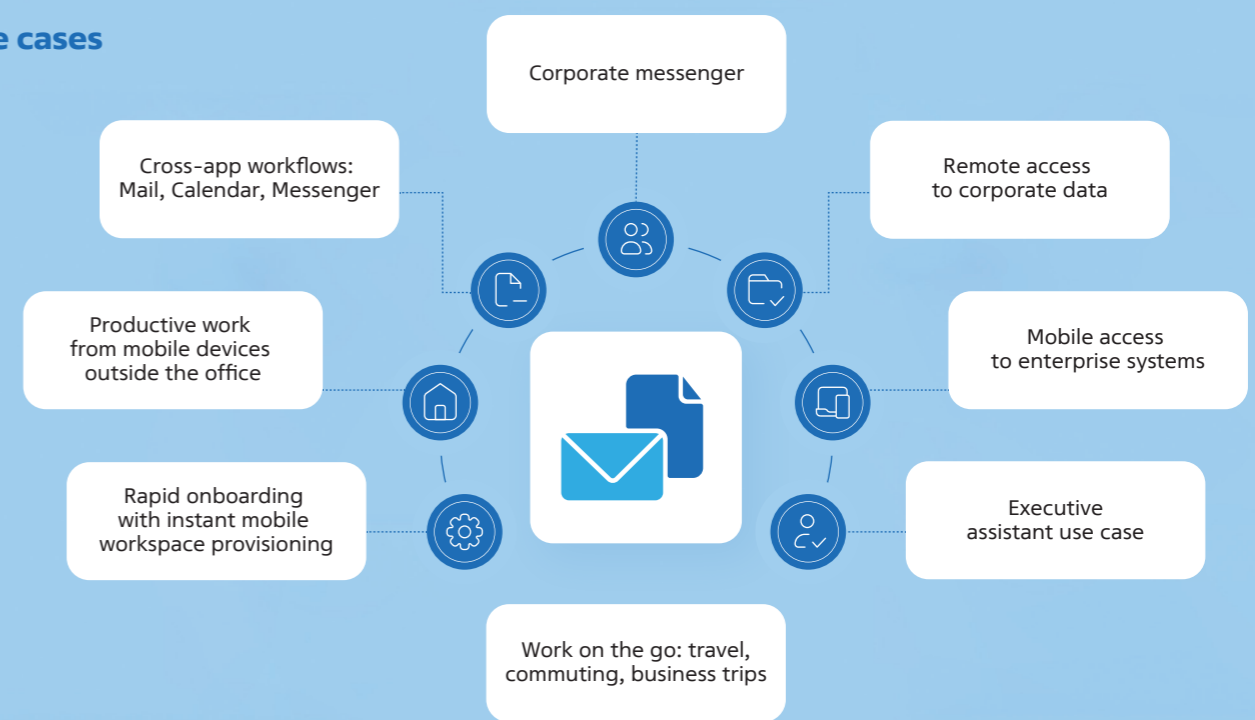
e cases

Corporate messenger

Cross-app workflows: Mail, Calendar, Messenger

Remote access to corporate data

Productive work from mobile devices outside the office

Mobile access to enterprise systems

Rapid onboarding with instant mobile workspace provisioning

Executive assistant use case

Work on the go: travel, commuting, business trips